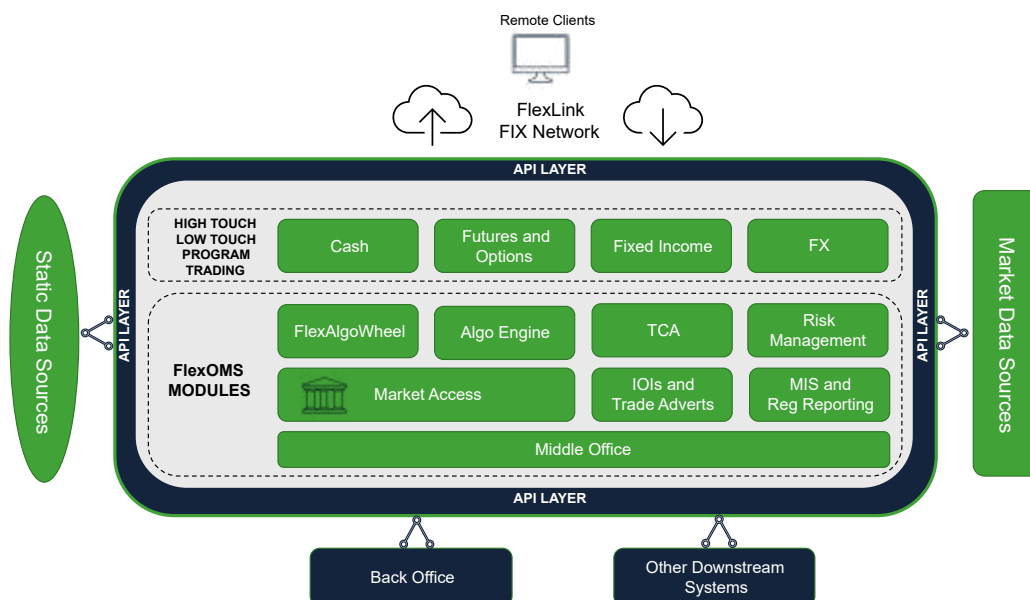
Remote Clients

FlexLink
FIX Network

API LAYER

Static Data Sources

API LAYER

HIGH TOUCH
LOW TOUCH
PROGRAM
TRADING

Cash

Futures and Options

Fixed Income

FX

FlexOMS
MODULES

FlexAlgoWheel

Algo Engine

TCA

Risk Management

Market Access

IOIs and Trade Adverts

MIS and Reg Reporting

Middle Office

API LAYER

Market Data Sources

API LAYER

Back Office

Other Downstream Systems